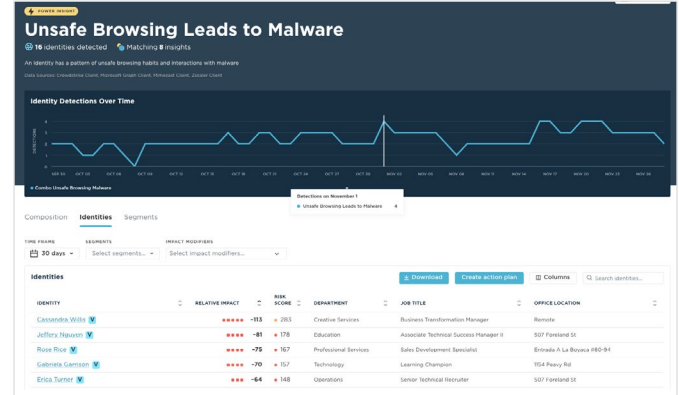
POWER INSIGHT

Unsafe Browsing Leads to Malware

16 identities detected   Matching 8 insights

An identity has a pattern of unsafe browsing habits and interactions with malware

Data Sources: Crowdstrike Client, Microsoft Graph Client, Mimecast Client, Zscaler Client

Identity Detections Over Time

DETECTIONS

4
3
2
1
0

SEP 30 OCT 03 OCT 06 OCT 09 OCT 12 OCT 15 OCT 18 OCT 21 OCT 24 OCT 27 OCT 30 NOV 02 NOV 05 NOV 08 NOV 11 NOV 14 NOV 17 NOV 20 NOV 23 NOV 26

Combo Unsafe Browsing Malware

Detections on November 1
Unsafe Browsing Leads to Malware 4

Composition   Identities   Segments

TIME FRAME
30 days

SEGMENTS
Select segments...

IMPACT MODIFIERS
Select impact modifiers...

Identities

Download   Create action plan   Columns   Search identities...

| IDENTITY | RELATIVE IMPACT | RISK SCORE | DEPARTMENT | JOB TITLE | OFFICE LOCATION |
|---|---|---|---|---|---|
| Cassandra Willis V | -113 | 283 | Creative Services | Business Transformation Manager | Remote |
| Jeffery Nguyen V | -81 | 178 | Education | Associate Technical Success Manager II | 507 Foreland St |
| Rose Rice V | -75 | 167 | Professional Services | Sales Development Specialist | Entrada A La Boyaca #80-94 |
| Gabriela Garrison V | -70 | 157 | Technology | Learning Champion | 1154 Peavy Rd |
| Erica Turner V | -64 | 148 | Operations | Senior Technical Recruiter | 507 Foreland St |